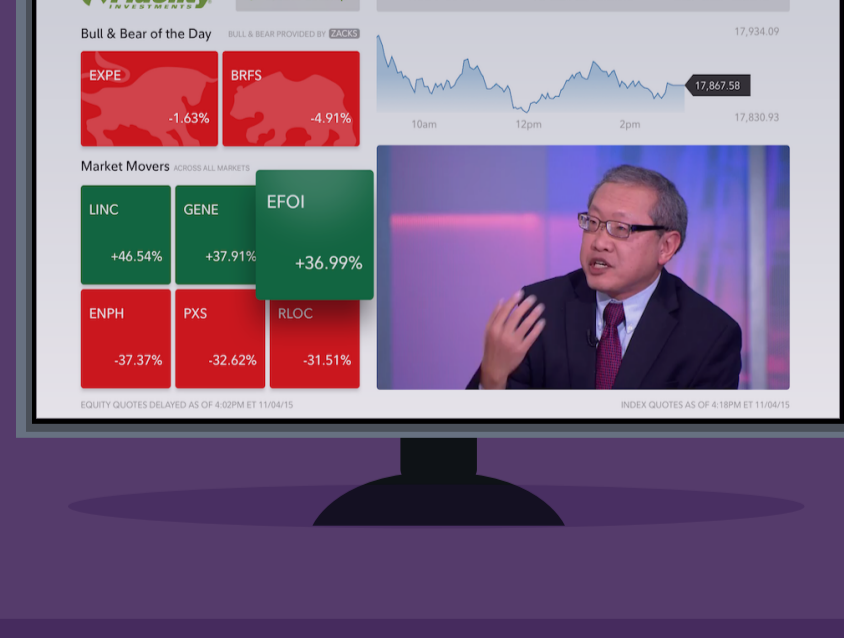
INVESTMENTS

Bull & Bear of the Day BULL & BEAR PROVIDED BY ZACKS

17,934.09

EXPE -1.63%

BRFS -4.91%

17,867.58

10am 12pm 2pm

17,830.93

Market Movers ACROSS ALL MARKETS

LINC +46.54%

GENE +37.91%

EFOI +36.99%

ENPH -37.37%

PXS -32.62%

RLOC -31.51%

EQUITY QUOTES DELAYED AS OF 4:02PM ET 11/04/15

INDEX QUOTES AS OF 4:18PM ET 11/04/15